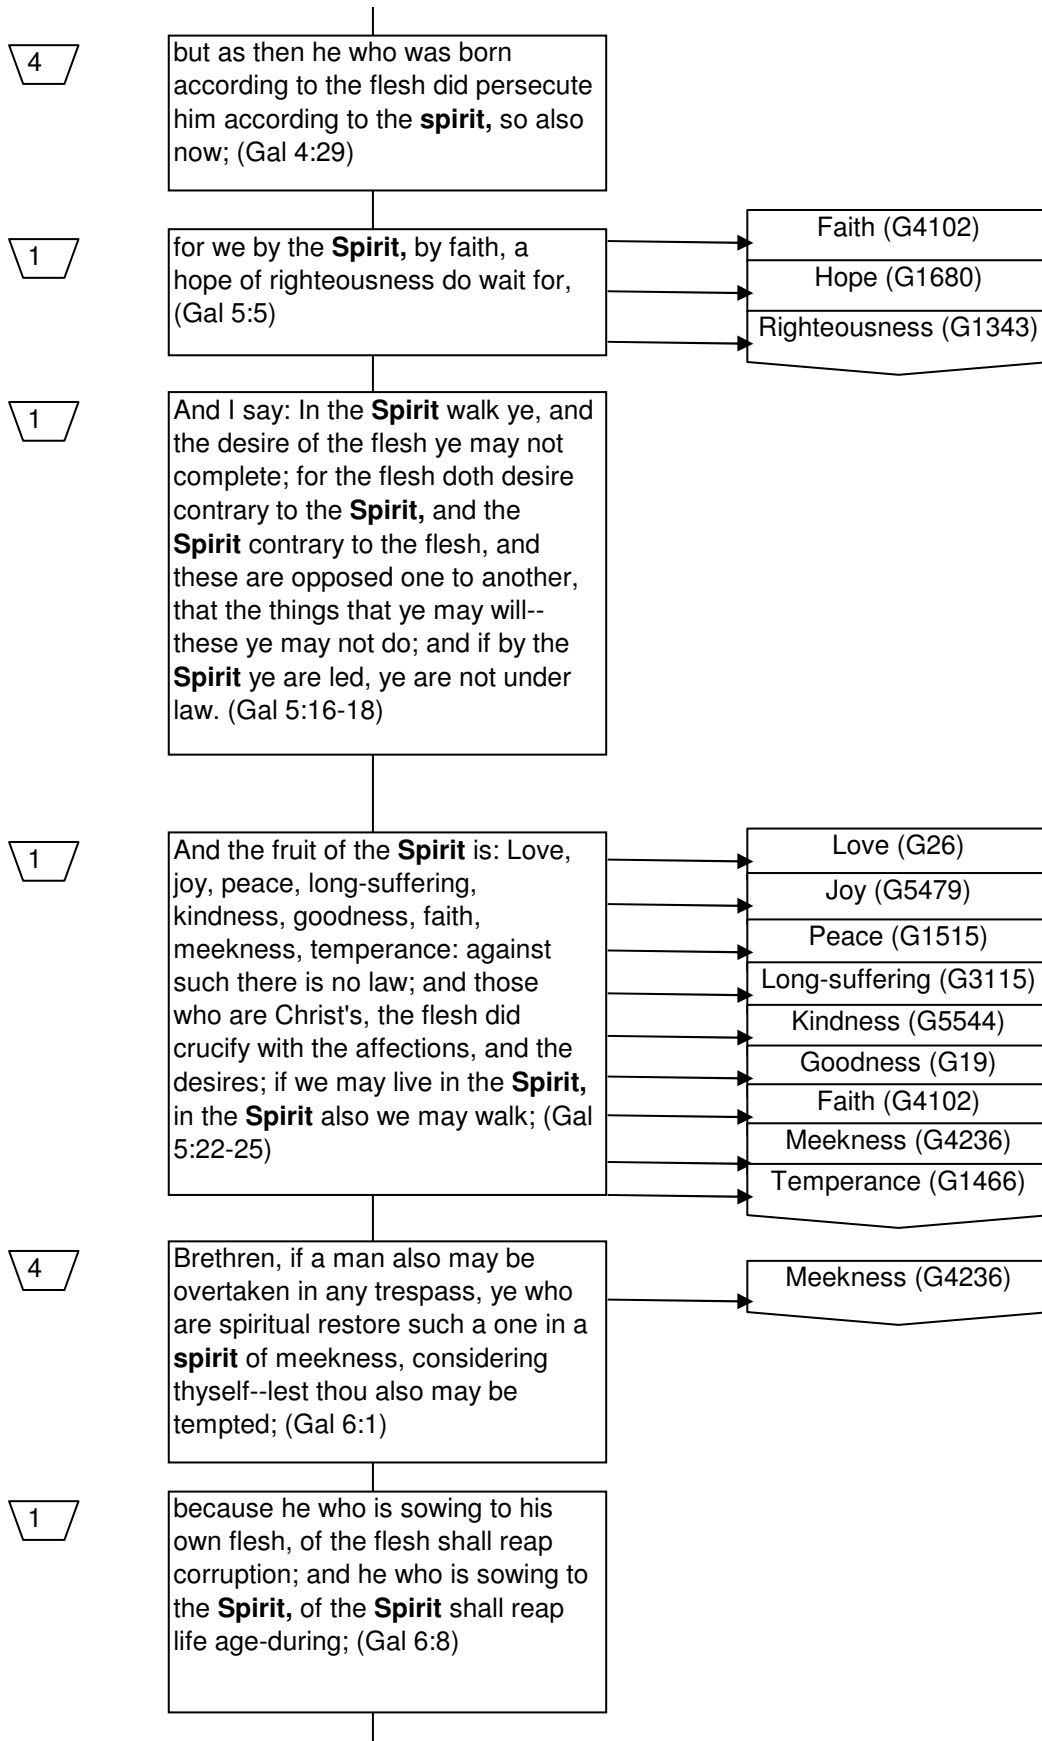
4

but as then he who was born according to the flesh did persecute him according to the **spirit,** so also now; (Gal 4:29)

1

for we by the **Spirit,** by faith, a hope of righteousness do wait for, (Gal 5:5)

Faith (G4102)
Hope (G1680)
Righteousness (G1343)

1

And I say: In the **Spirit** walk ye, and the desire of the flesh ye may not complete; for the flesh doth desire contrary to the **Spirit,** and the **Spirit** contrary to the flesh, and these are opposed one to another, that the things that ye may will--these ye may not do; and if by the **Spirit** ye are led, ye are not under law. (Gal 5:16-18)

1

And the fruit of the **Spirit** is: Love, joy, peace, long-suffering, kindness, goodness, faith, meekness, temperance: against such there is no law; and those who are Christ's, the flesh did crucify with the affections, and the desires; if we may live in the **Spirit,** in the **Spirit** also we may walk; (Gal 5:22-25)

Love (G26)
Joy (G5479)
Peace (G1515)
Long-suffering (G3115)
Kindness (G5544)
Goodness (G19)
Faith (G4102)
Meekness (G4236)
Temperance (G1466)

4

Brethren, if a man also may be overtaken in any trespass, ye who are spiritual restore such a one in a **spirit** of meekness, considering thyself--lest thou also may be tempted; (Gal 6:1)

Meekness (G4236)

1

because he who is sowing to his own flesh, of the flesh shall reap corruption; and he who is sowing to the **Spirit,** of the **Spirit** shall reap life age-during; (Gal 6:8)